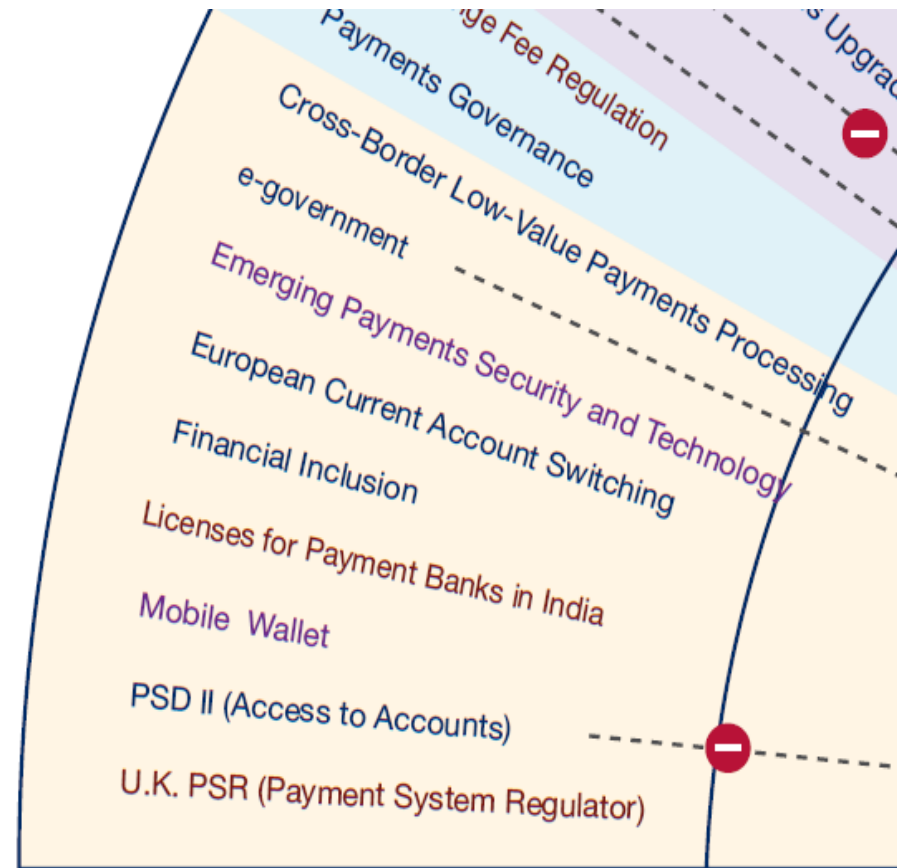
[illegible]ge Fee Regulation

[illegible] Upgra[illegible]

Payments Governance

Cross-Border Low-Value Payments Processing

e-government

Emerging Payments Security and Technology

European Current Account Switching

Financial Inclusion

Licenses for Payment Banks in India

Mobile Wallet

PSD II (Access to Accounts)

U.K. PSR (Payment System Regulator)